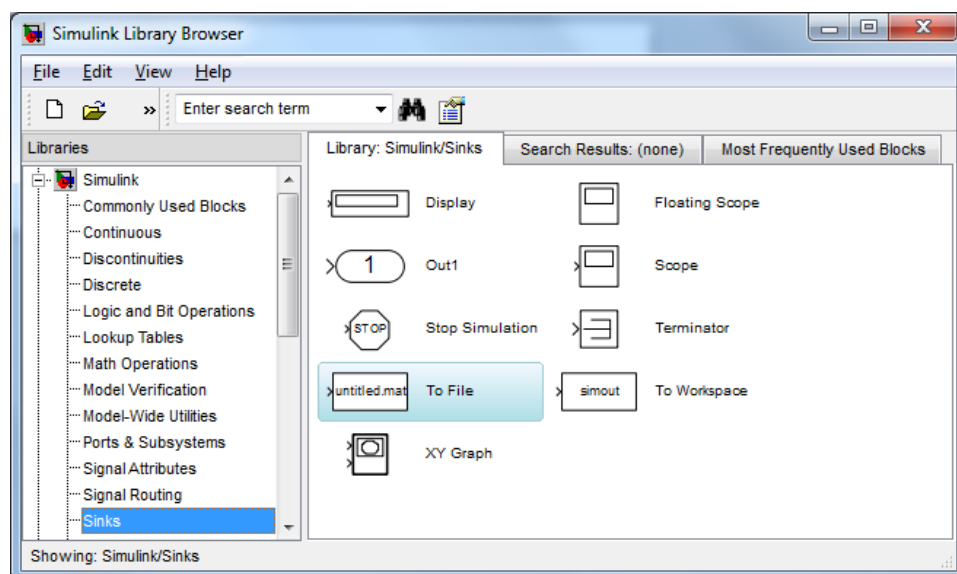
Simulink Library Browser

File Edit View Help

Enter search term

Libraries

Library: Simulink/Sinks

Search Results: (none)

Most Frequently Used Blocks

Simulink
Commonly Used Blocks
Continuous
Discontinuities
Discrete
Logic and Bit Operations
Lookup Tables
Math Operations
Model Verification
Model-Wide Utilities
Ports & Subsystems
Signal Attributes
Signal Routing
Sinks

Display

Floating Scope

1

Out1

Scope

STOP

Stop Simulation

Terminator

untitled.mat

To File

simout

To Workspace

XY Graph

Showing: Simulink/Sinks